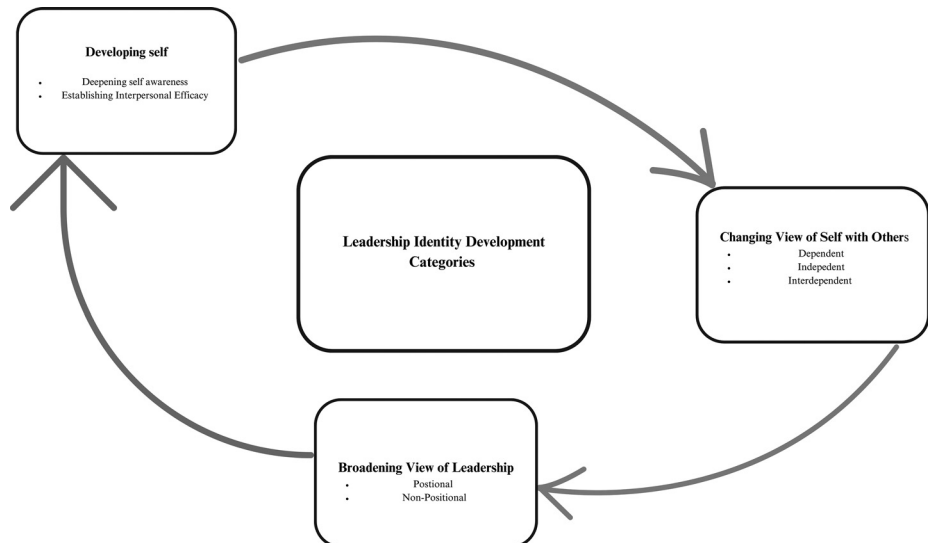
Developing self

- Deepening self awareness
- Establishing Interpersonal Efficacy

Leadership Identity Development Categories

Changing View of Self with Others

- Dependent
- Indepedent
- Interdependent

Broadening View of Leadership

- Postional
- Non-Positional